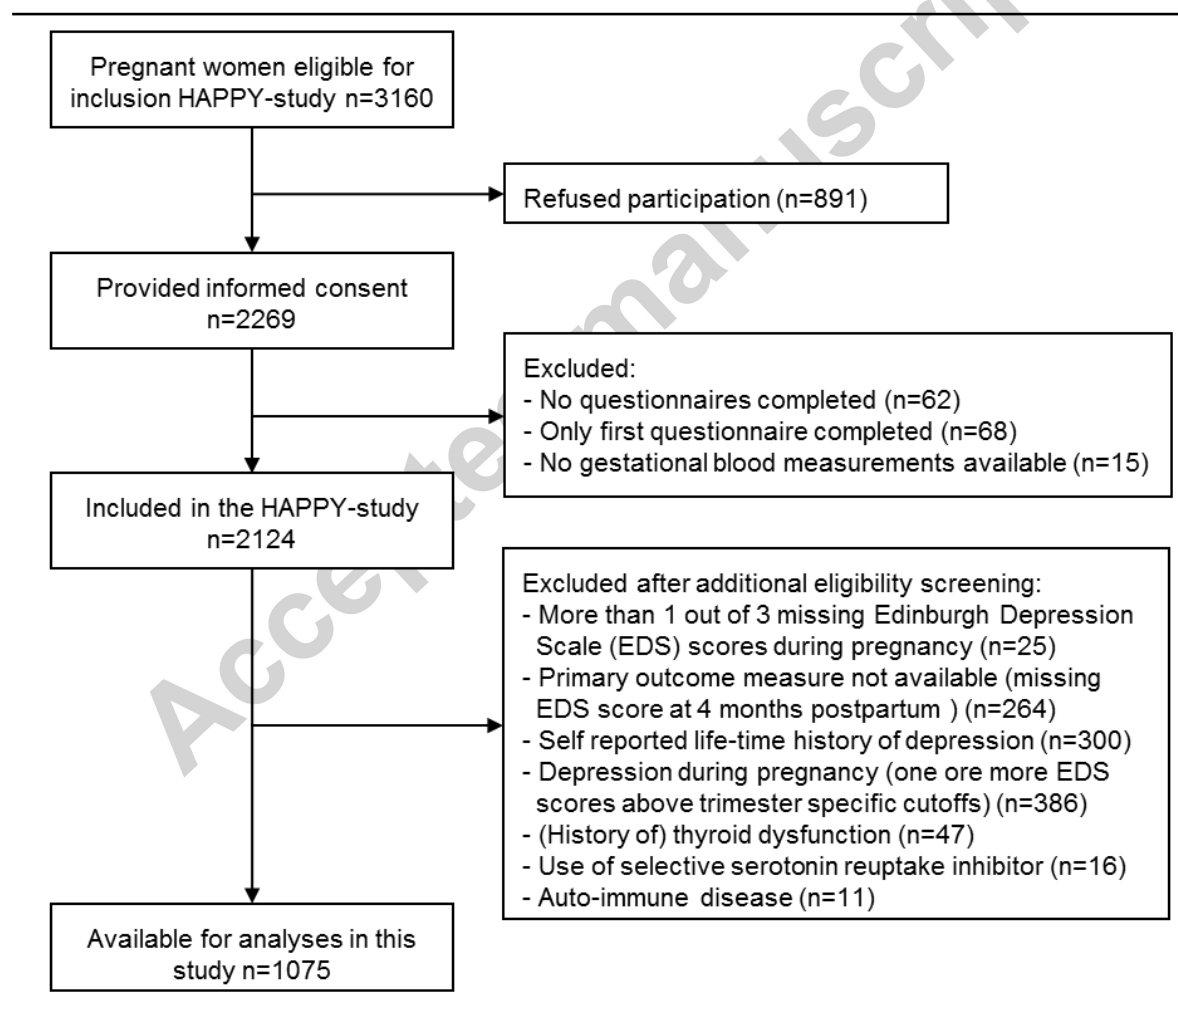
Pregnant women eligible for inclusion HAPPY-study n=3160

Refused participation (n=891)

Provided informed consent n=2269

Excluded:
- No questionnaires completed (n=62)
- Only first questionnaire completed (n=68)
- No gestational blood measurements available (n=15)

Included in the HAPPY-study n=2124

Excluded after additional eligibility screening:
- More than 1 out of 3 missing Edinburgh Depression Scale (EDS) scores during pregnancy (n=25)
- Primary outcome measure not available (missing EDS score at 4 months postpartum ) (n=264)
- Self reported life-time history of depression (n=300)
- Depression during pregnancy (one ore more EDS scores above trimester specific cutoffs) (n=386)
- (History of) thyroid dysfunction (n=47)
- Use of selective serotonin reuptake inhibitor (n=16)
- Auto-immune disease (n=11)

Available for analyses in this study n=1075

Accepted manuscript